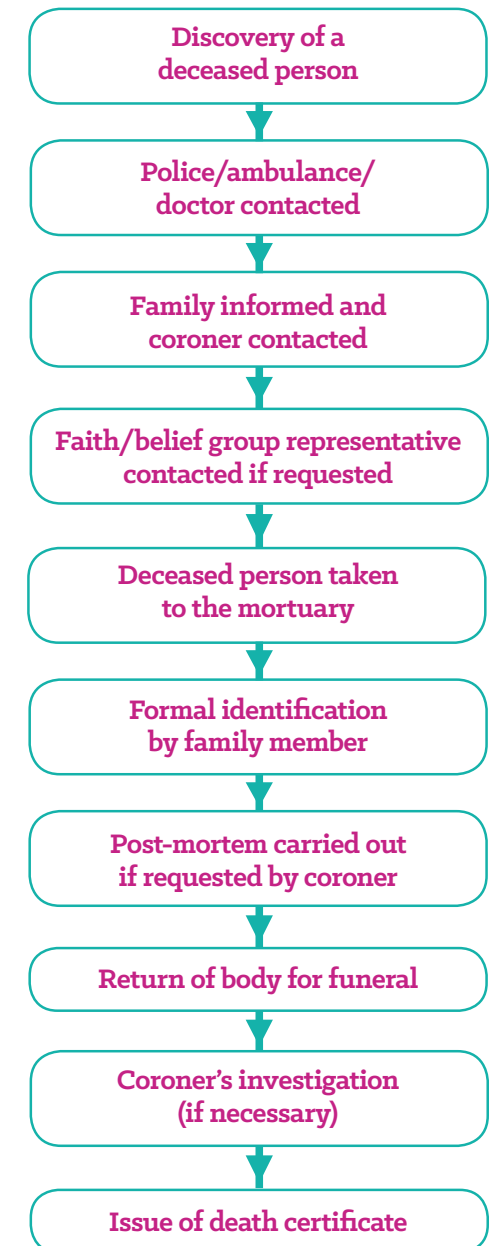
Discovery of a deceased person

Police/ambulance/ doctor contacted

Family informed and coroner contacted

Faith/belief group representative contacted if requested

Deceased person taken to the mortuary

Formal identification by family member

Post-mortem carried out if requested by coroner

Return of body for funeral

Coroner’s investigation (if necessary)

Issue of death certificate